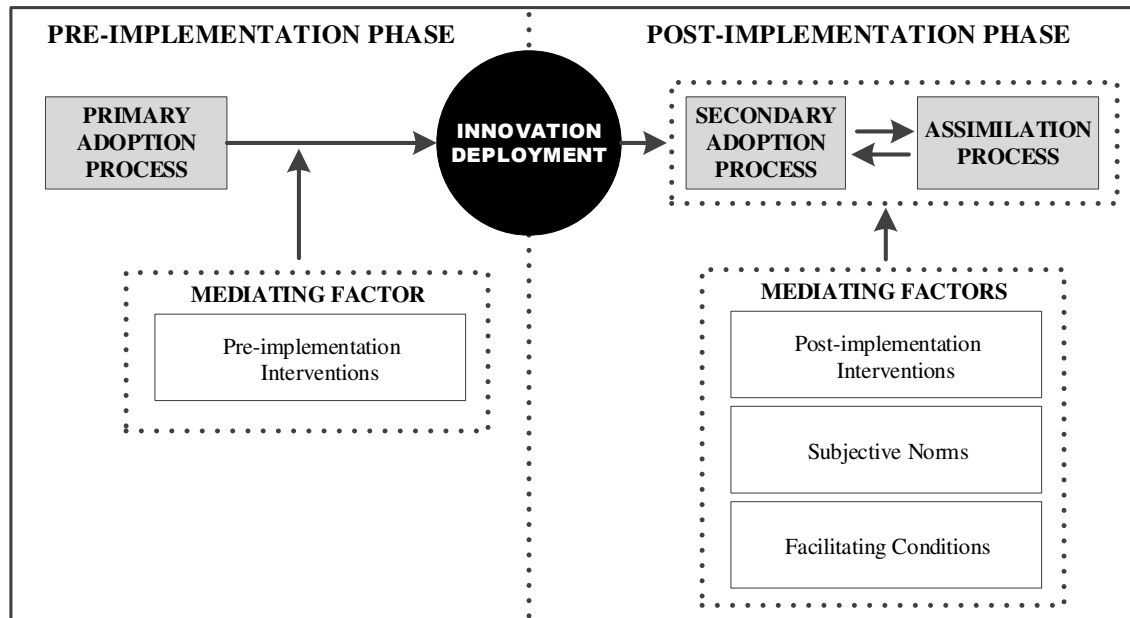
PRE-IMPLEMENTATION PHASE

POST-IMPLEMENTATION PHASE

PRIMARY ADOPTION PROCESS

INNOVATION DEPLOYMENT

SECONDARY ADOPTION PROCESS

ASSIMILATION PROCESS

MEDIATING FACTOR

Pre-implementation Interventions

MEDIATING FACTORS

Post-implementation Interventions

Subjective Norms

Facilitating Conditions